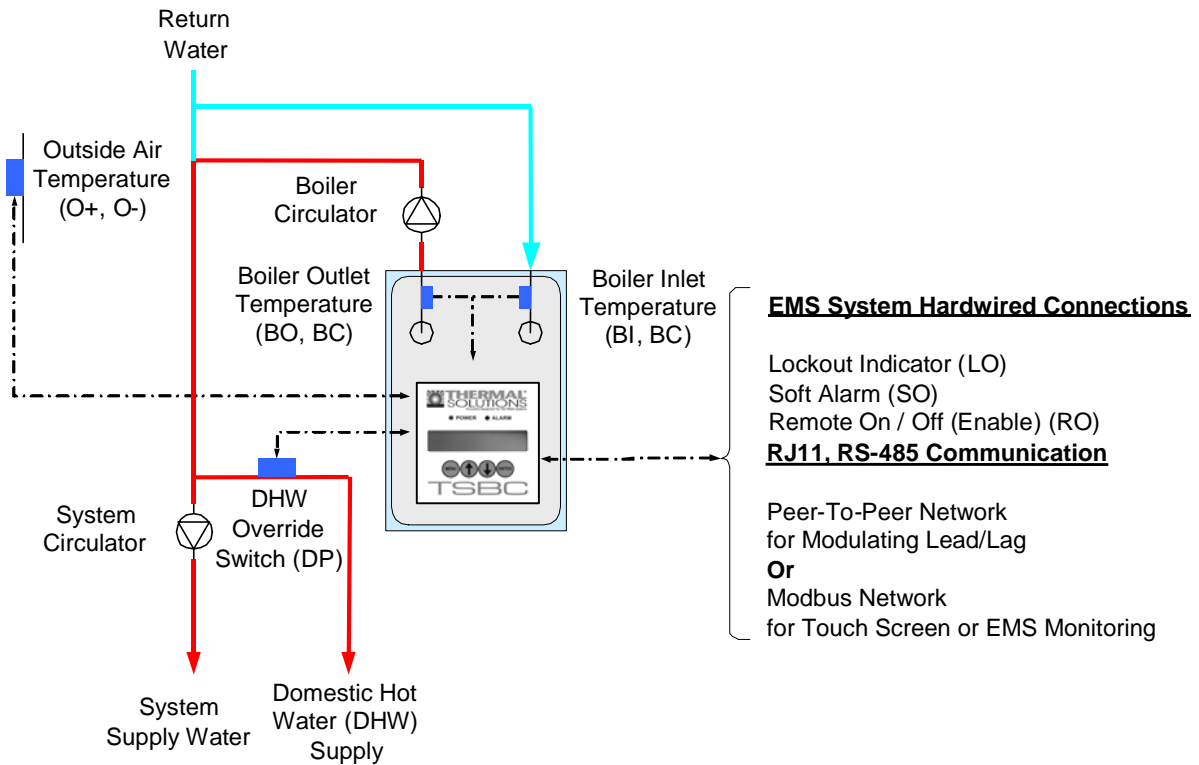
Return Water

Outside Air Temperature (O+, O-)

Boiler Circulator

Boiler Outlet Temperature (BO, BC)

Boiler Inlet Temperature (BI, BC)

THERMAL SOLUTIONS

POWER ALARM

TSBC

DHW Override Switch (DP)

System Circulator

System Supply Water

Domestic Hot Water (DHW) Supply

EMS System Hardwired Connections

Lockout Indicator (LO)
Soft Alarm (SO)
Remote On / Off (Enable) (RO)

RJ11, RS-485 Communication

Peer-To-Peer Network for Modulating Lead/Lag
Or
Modbus Network for Touch Screen or EMS Monitoring